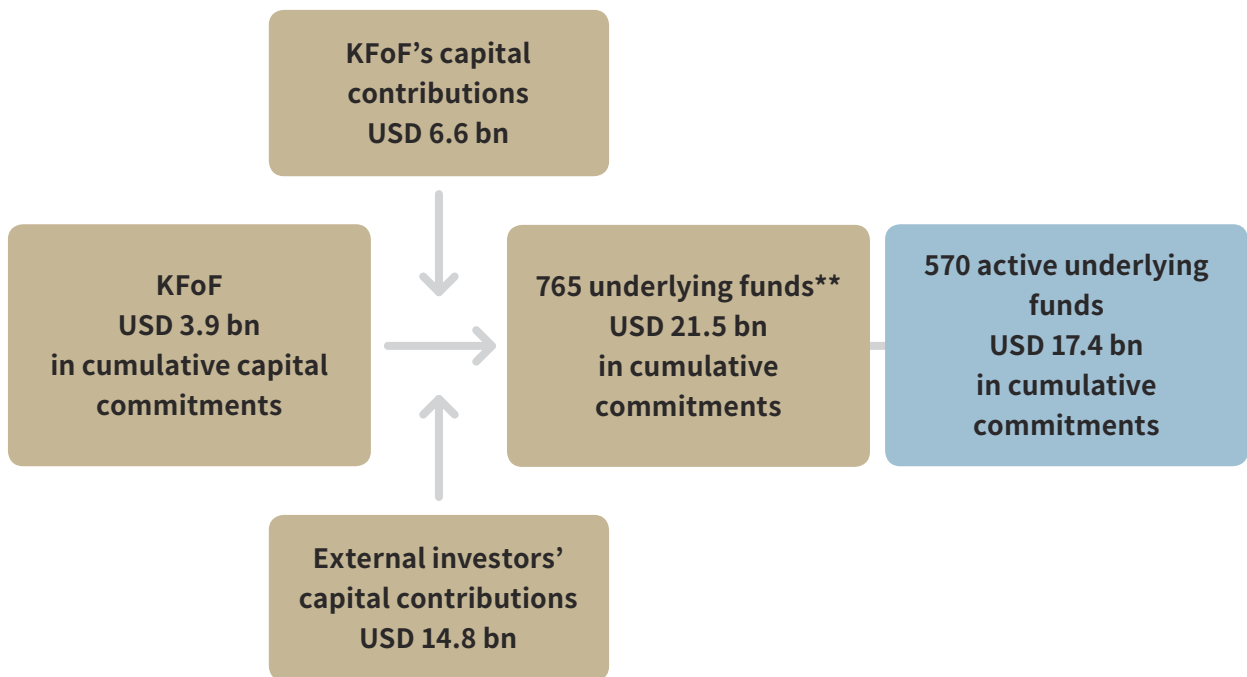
KFoF's capital contributions
USD 6.6 bn

KFoF
USD 3.9 bn
in cumulative capital commitments

765 underlying funds**
USD 21.5 bn
in cumulative commitments

570 active underlying funds
USD 17.4 bn
in cumulative commitments

External investors' capital contributions
USD 14.8 bn